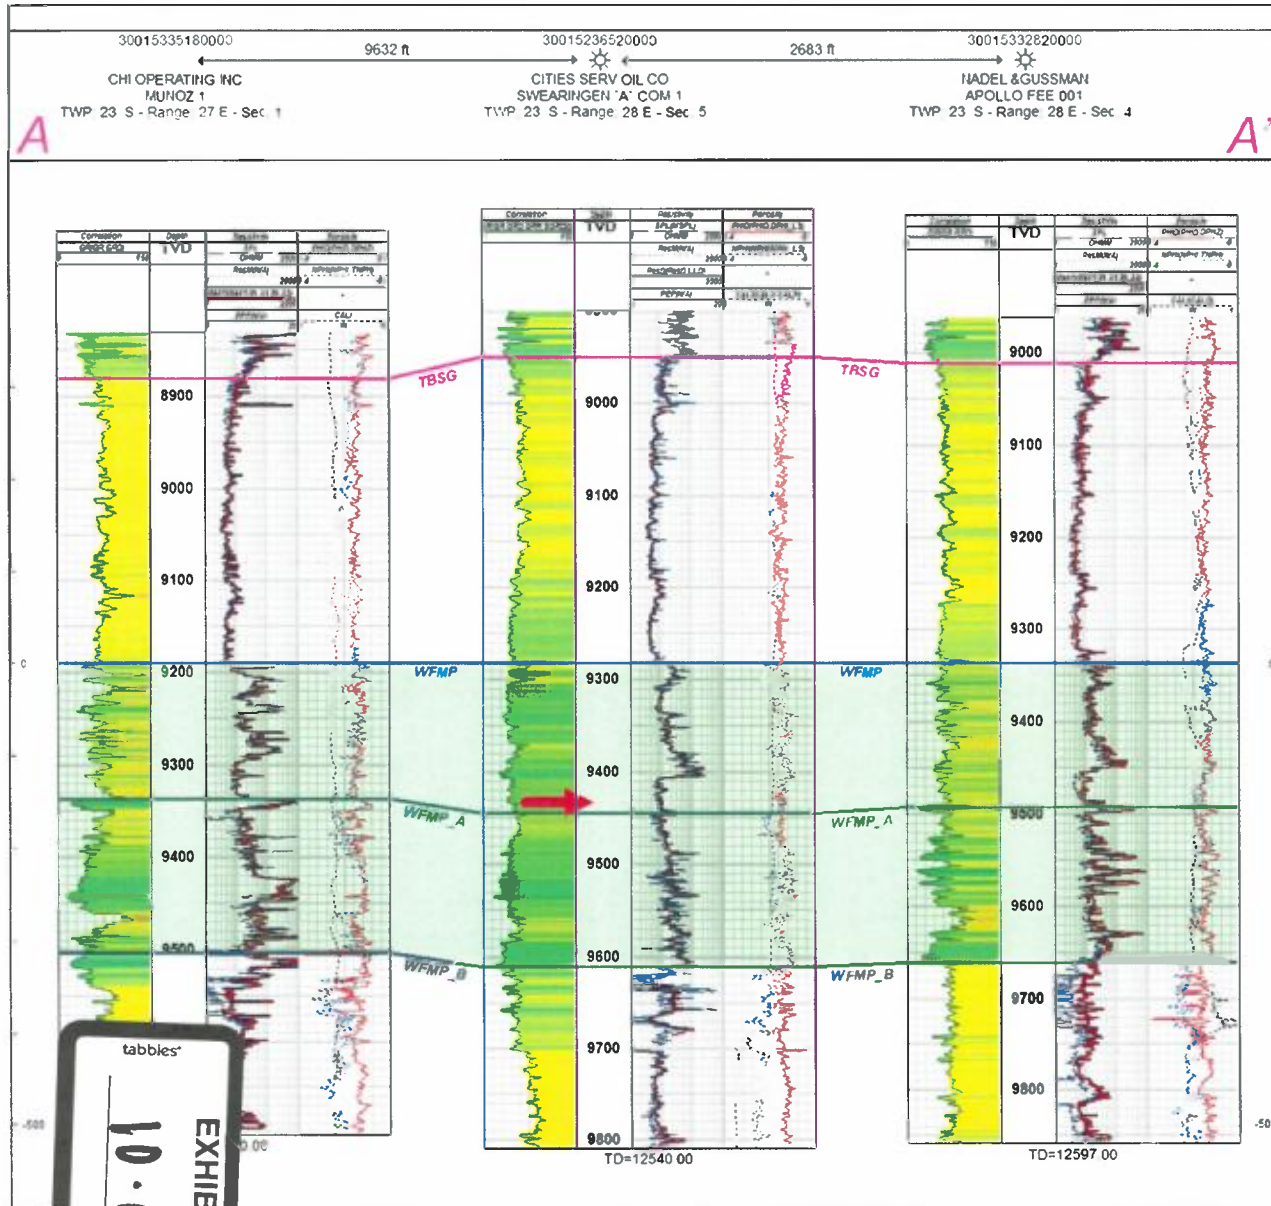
30015335180000
9632 ft
30015236520000
2683 ft
30015332820000

CHI OPERATING INC
MUNOZ 1
TWP 23 S - Range 27 E - Sec 1

CITIES SERV OIL CO
SWEARINGEN 'A' COM 1
TWP 23 S - Range 28 E - Sec 5

NADEL &GUSSMAN
APOLLO FEE 001
TWP 23 S - Range 28 E - Sec 4

A
A'

TVD
TVD
TVD

8900
9000
9100
9200
9300
9400
9500

9000
9100
9200
9300
9400
9500
9600
9700
9800

9000
9100
9200
9300
9400
9500
9600
9700
9800

TBSG
TBSG
WFMP
WFMP
WFMP_A
WFMP_A
WFMP_B
WFMP_B

TD=12540 00
TD=12597 00

0
-500
-50

tabbies
EXHIE
10·